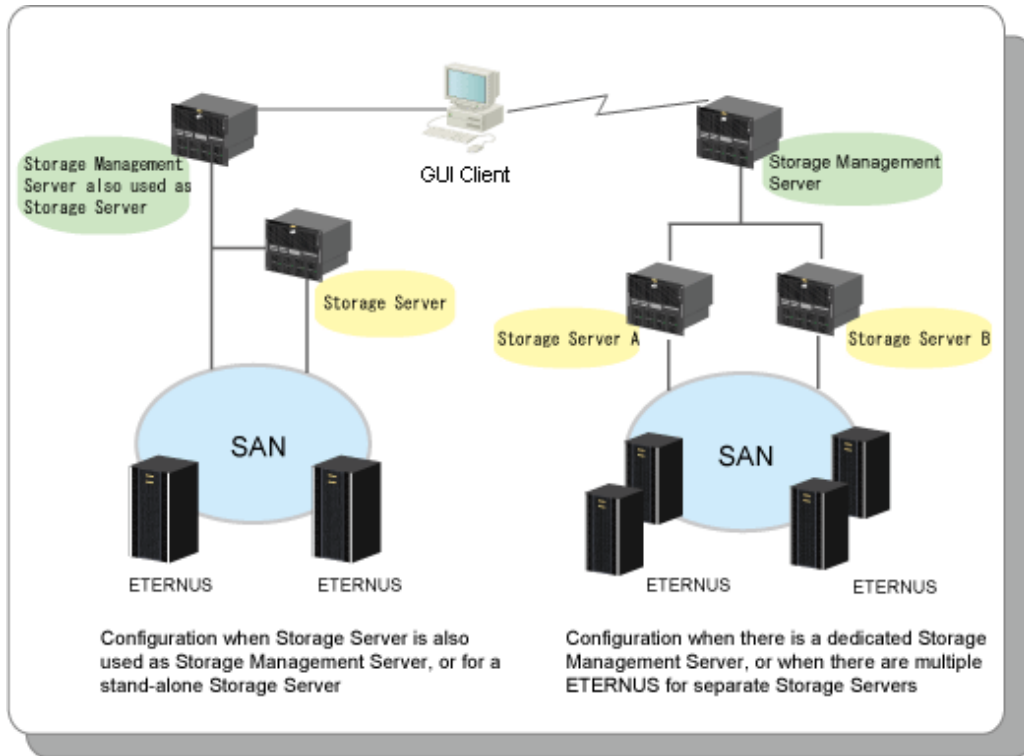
GUI Client

Storage Management Server also used as Storage Server

Storage Server

SAN

ETERNUS

ETERNUS

Configuration when Storage Server is also used as Storage Management Server, or for a stand-alone Storage Server

Storage Management Server

Storage Server A

Storage Server B

SAN

ETERNUS

ETERNUS

Configuration when there is a dedicated Storage Management Server, or when there are multiple ETERNUS for separate Storage Servers